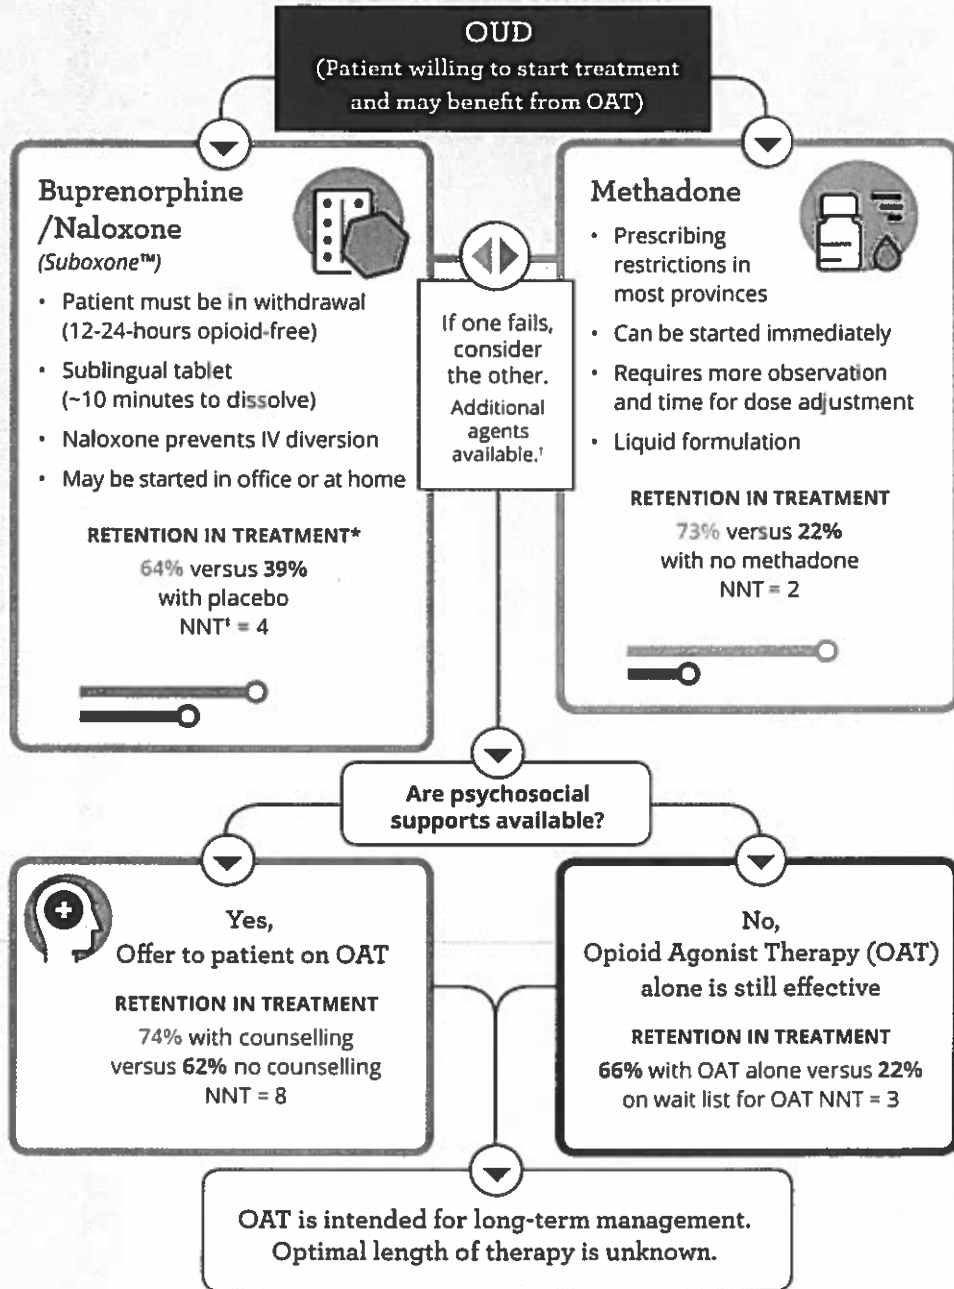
OUD
(Patient willing to start treatment and may benefit from OAT)

Buprenorphine /Naloxone
(Suboxone™)

- Patient must be in withdrawal (12-24-hours opioid-free)
- Sublingual tablet (~10 minutes to dissolve)
- Naloxone prevents IV diversion
- May be started in office or at home

RETENTION IN TREATMENT*
64% versus 39% with placebo
NNT‡ = 4

If one fails, consider the other.
Additional agents available.†

Methadone

- Prescribing restrictions in most provinces
- Can be started immediately
- Requires more observation and time for dose adjustment
- Liquid formulation

RETENTION IN TREATMENT
73% versus 22% with no methadone
NNT = 2

Are psychosocial supports available?

Yes,
Offer to patient on OAT

RETENTION IN TREATMENT
74% with counselling versus 62% no counselling
NNT = 8

No,
Opioid Agonist Therapy (OAT) alone is still effective

RETENTION IN TREATMENT
66% with OAT alone versus 22% on wait list for OAT NNT = 3

OAT is intended for long-term management.
Optimal length of therapy is unknown.